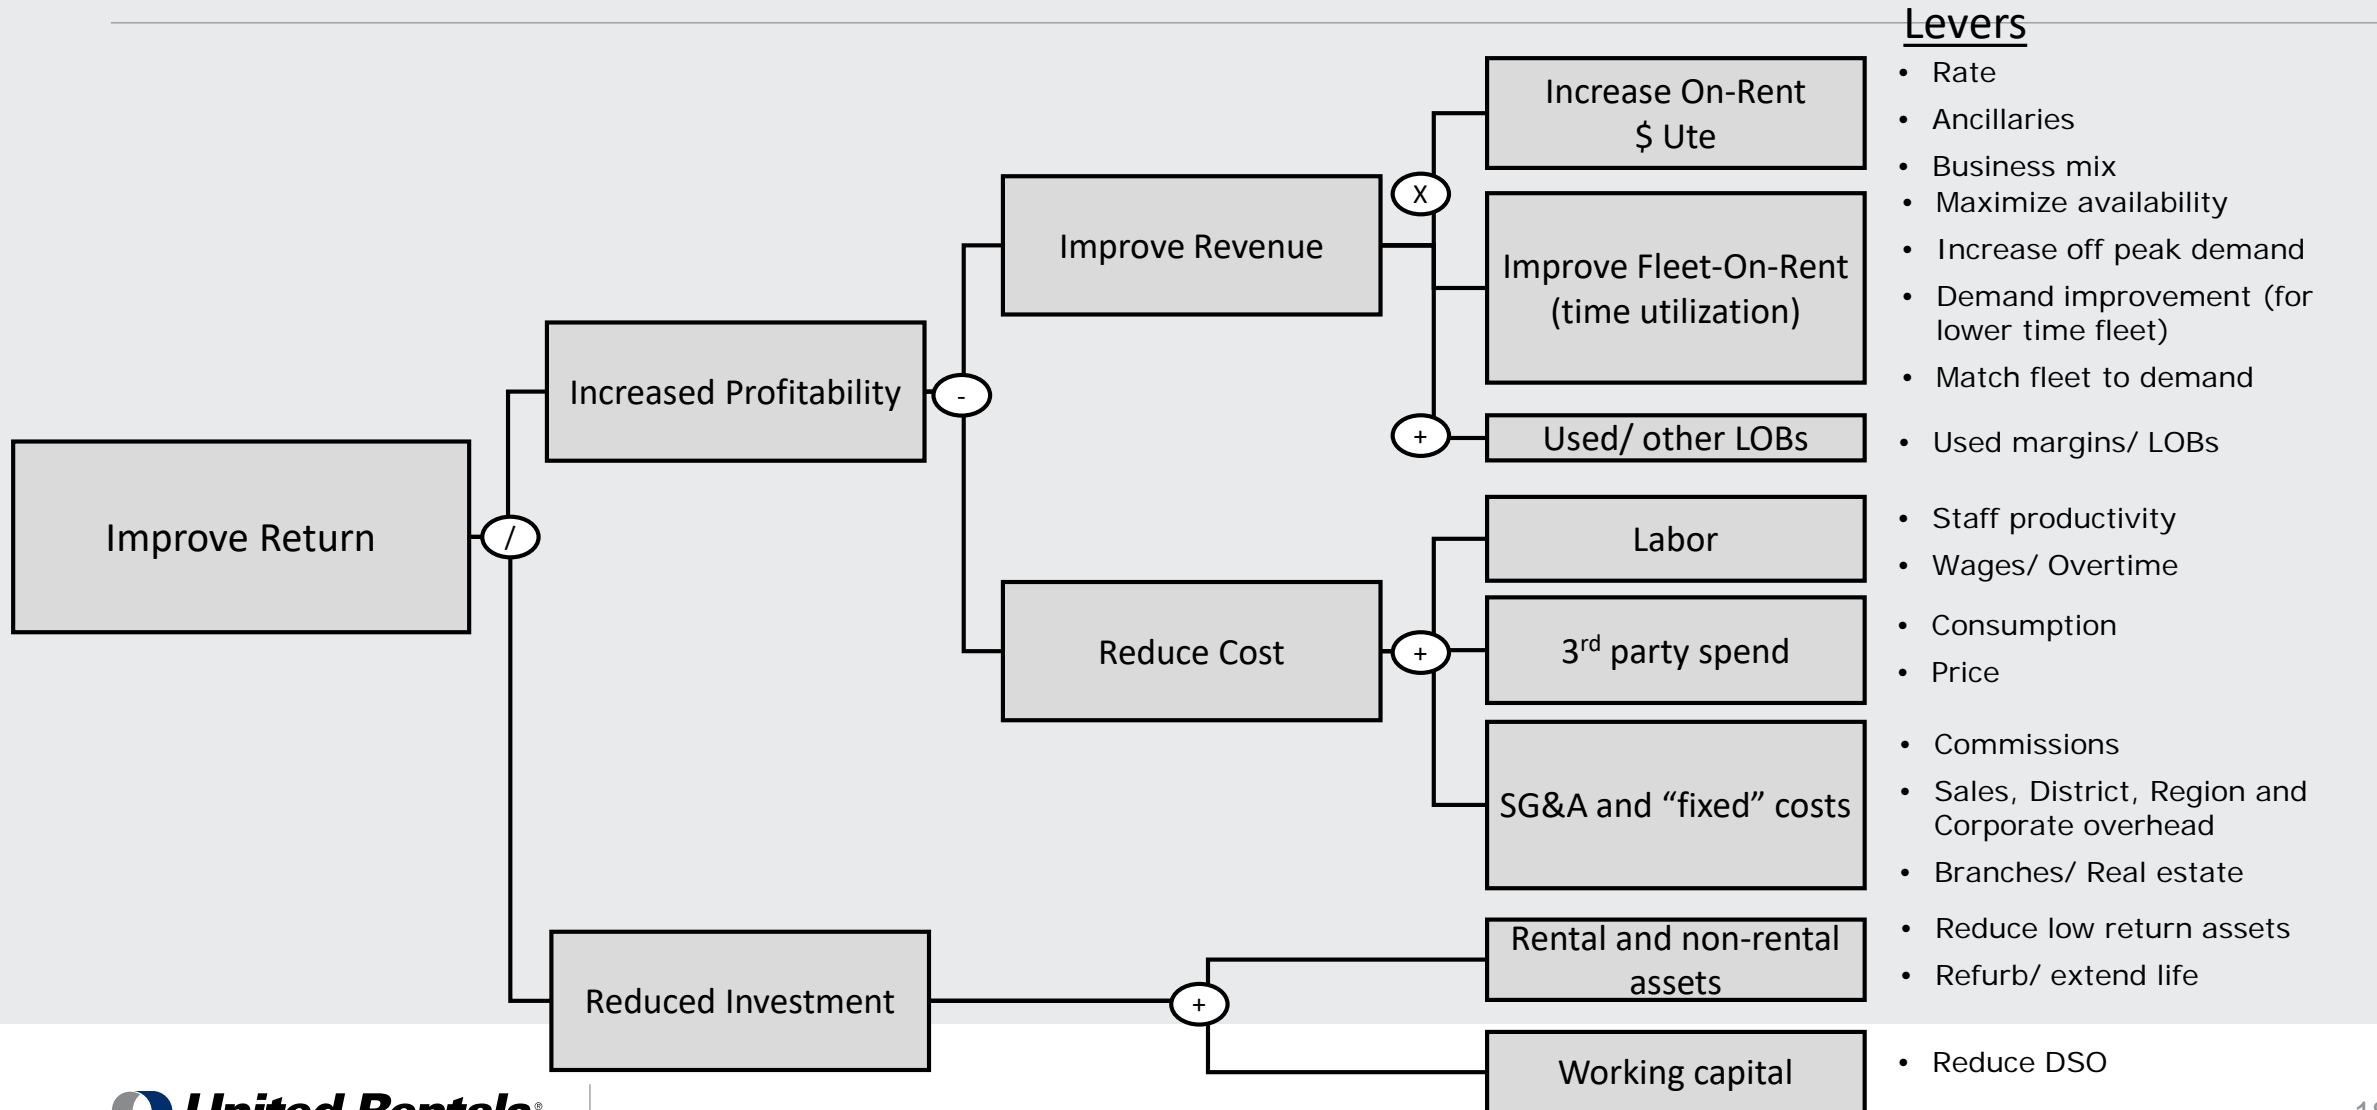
Levers

Improve Return

/

Increased Profitability

-

Improve Revenue

X

Increase On-Rent $ Ute

• Rate
• Ancillaries
• Business mix

Improve Fleet-On-Rent (time utilization)

• Maximize availability
• Increase off peak demand
• Demand improvement (for lower time fleet)
• Match fleet to demand

+

Used/ other LOBs

• Used margins/ LOBs

Reduce Cost

+

Labor

• Staff productivity
• Wages/ Overtime

3$^{rd}$ party spend

• Consumption
• Price

SG&A and "fixed" costs

• Commissions
• Sales, District, Region and Corporate overhead
• Branches/ Real estate

Reduced Investment

+

Rental and non-rental assets

• Reduce low return assets
• Refurb/ extend life

Working capital

• Reduce DSO

United Rentals®

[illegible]